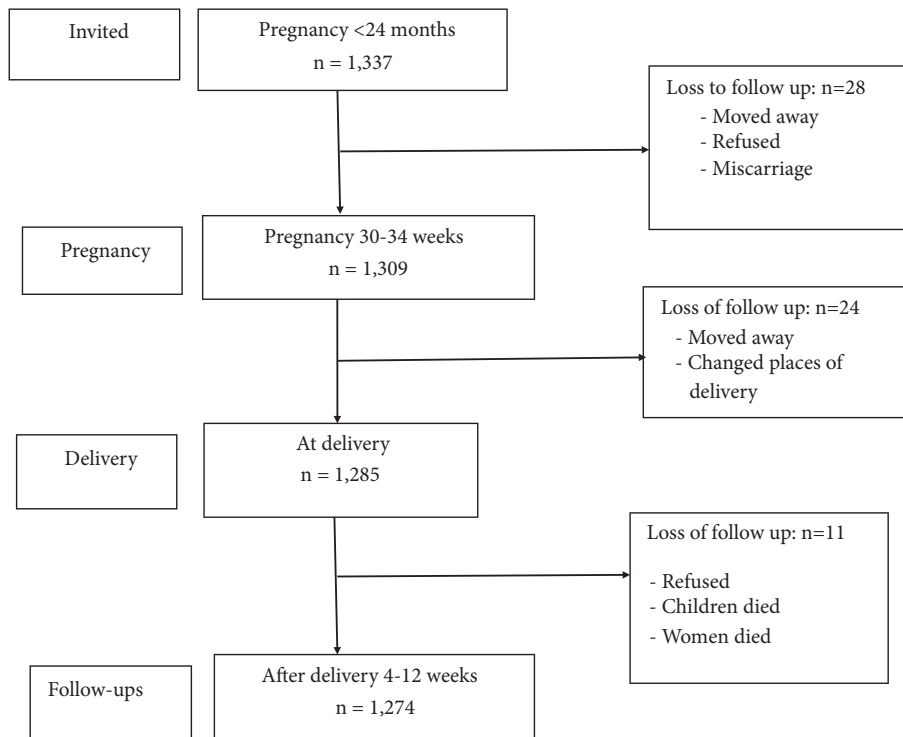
Invited

Pregnancy <24 months
n = 1,337

Loss to follow up: n=28
- Moved away
- Refused
- Miscarriage

Pregnancy

Pregnancy 30-34 weeks
n = 1,309

Loss of follow up: n=24
- Moved away
- Changed places of delivery

Delivery

At delivery
n = 1,285

Loss of follow up: n=11
- Refused
- Children died
- Women died

Follow-ups

After delivery 4-12 weeks
n = 1,274